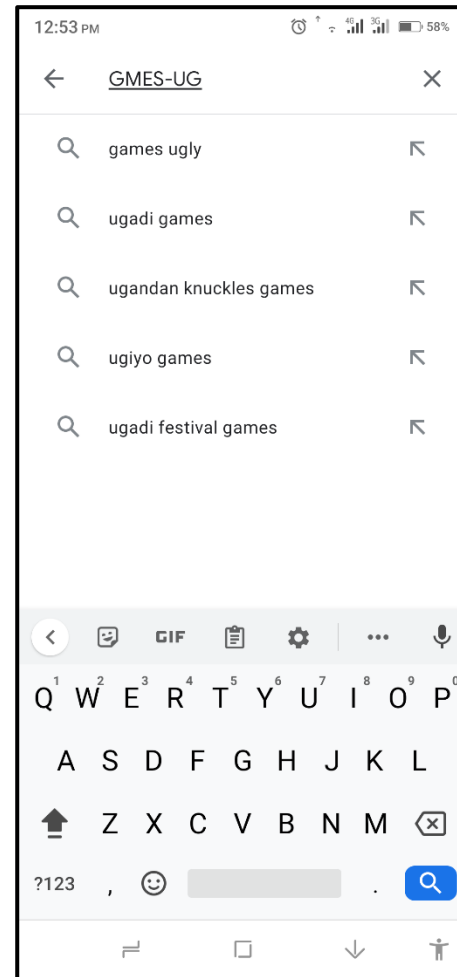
12:53 PM

4G 3G 58%

GMES-UG

games ugly

ugadi games

ugandan knuckles games

ugiyo games

ugadi festival games

GIF

1 2 3 4 5 6 7 8 9 0
Q W E R T Y U I O P

A S D F G H J K L

Z X C V B N M

?123 , .